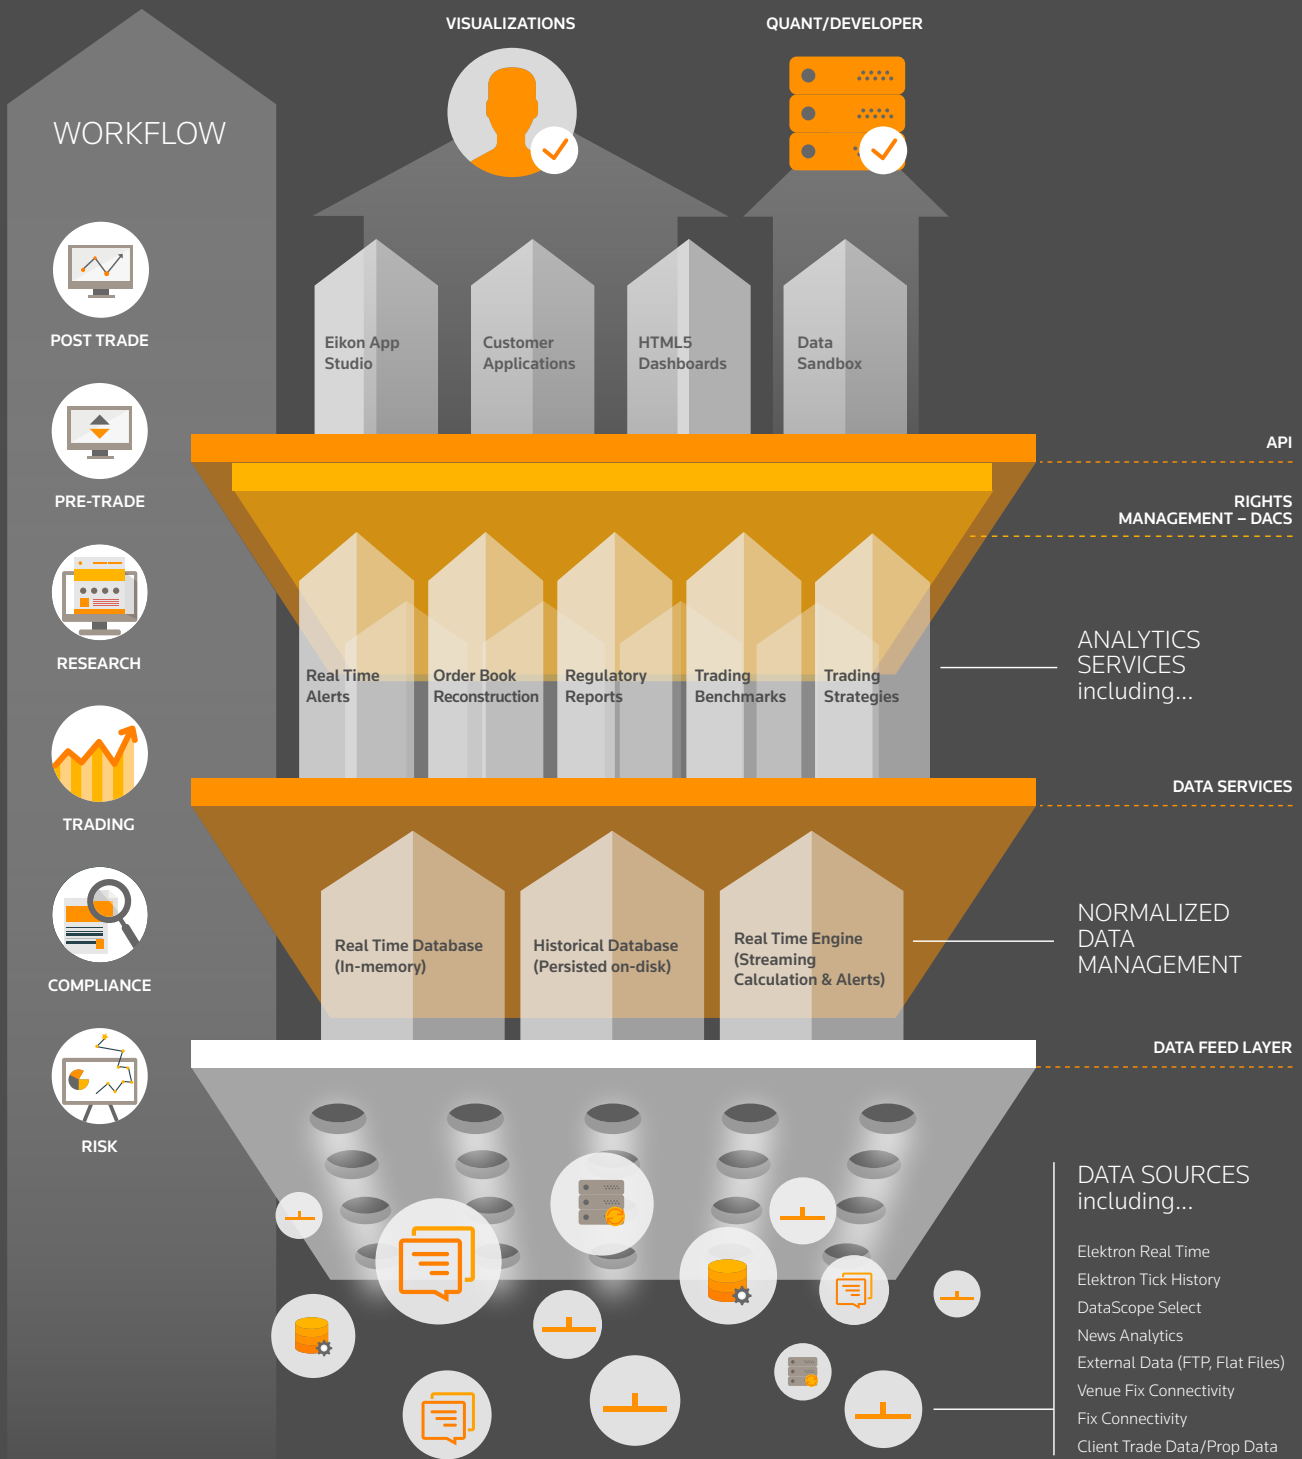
WORKFLOW

POST TRADE

PRE-TRADE

RESEARCH

TRADING

COMPLIANCE

RISK

VISUALIZATIONS

QUANT/DEVELOPER

Eikon App Studio

Customer Applications

HTML5 Dashboards

Data Sandbox

API

RIGHTS MANAGEMENT – DACS

Real Time Alerts

Order Book Reconstruction

Regulatory Reports

Trading Benchmarks

Trading Strategies

ANALYTICS SERVICES including...

DATA SERVICES

Real Time Database (In-memory)

Historical Database (Persisted on-disk)

Real Time Engine (Streaming Calculation & Alerts)

NORMALIZED DATA MANAGEMENT

DATA FEED LAYER

DATA SOURCES including...

Elektron Real Time
Elektron Tick History
DataScope Select
News Analytics
External Data (FTP, Flat Files)
Venue Fix Connectivity
Fix Connectivity
Client Trade Data/Prop Data